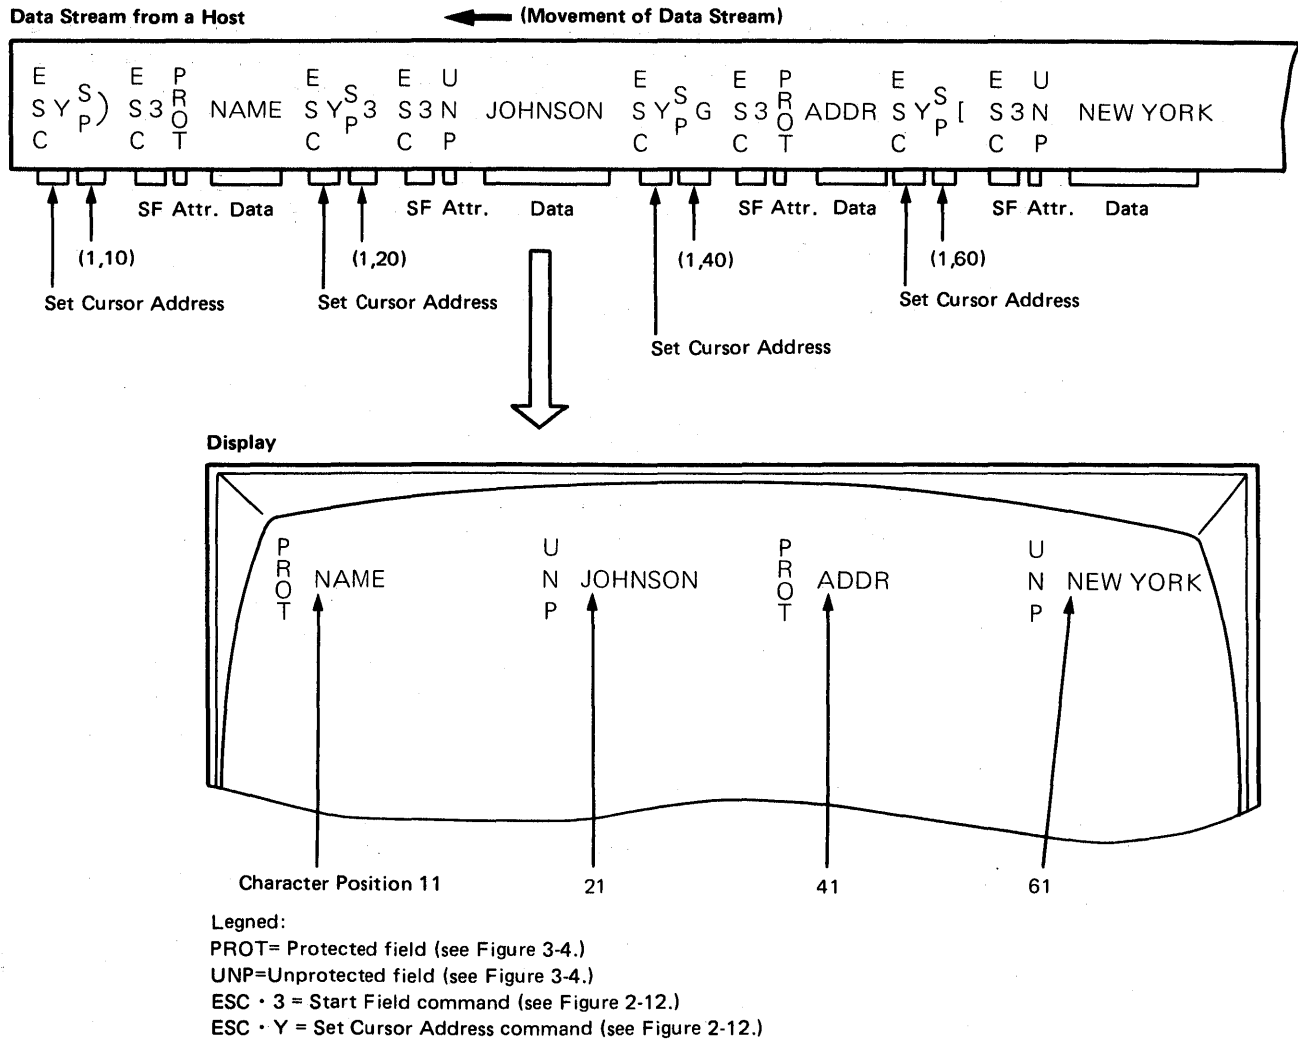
Data Stream from a Host

(Movement of Data Stream)

E S C Y S P ) E S C 3 P R O T NAME E S C Y S P 3 E S C 3 U N P JOHNSON E S C Y S P G E S C 3 P R O T ADDR E S C Y S P [ E S C 3 U N P NEW YORK

SF Attr. Data SF Attr. Data SF Attr. Data SF Attr. Data

(1,10) (1,20) (1,40) (1,60)

Set Cursor Address Set Cursor Address Set Cursor Address Set Cursor Address

Display

P R O T NAME U N P JOHNSON P R O T ADDR U N P NEW YORK

Character Position 11 21 41 61

Legned:
PROT= Protected field (see Figure 3-4.)
UNP=Unprotected field (see Figure 3-4.)
ESC · 3 = Start Field command (see Figure 2-12.)
ESC · Y = Set Cursor Address command (see Figure 2-12.)